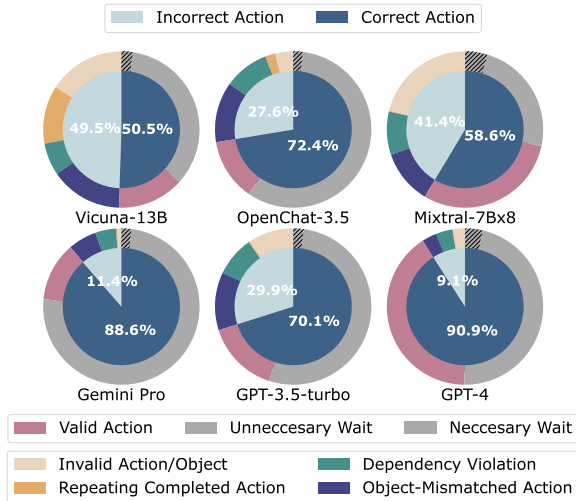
Incorrect Action
Correct Action

49.5%
50.5%
Vicuna-13B

27.6%
72.4%
OpenChat-3.5

41.4%
58.6%
Mixtral-7Bx8

11.4%
88.6%
Gemini Pro

29.9%
70.1%
GPT-3.5-turbo

9.1%
90.9%
GPT-4

Valid Action
Unneccesary Wait
Neccesary Wait

Invalid Action/Object
Dependency Violation
Repeating Completed Action
Object-Mismatched Action